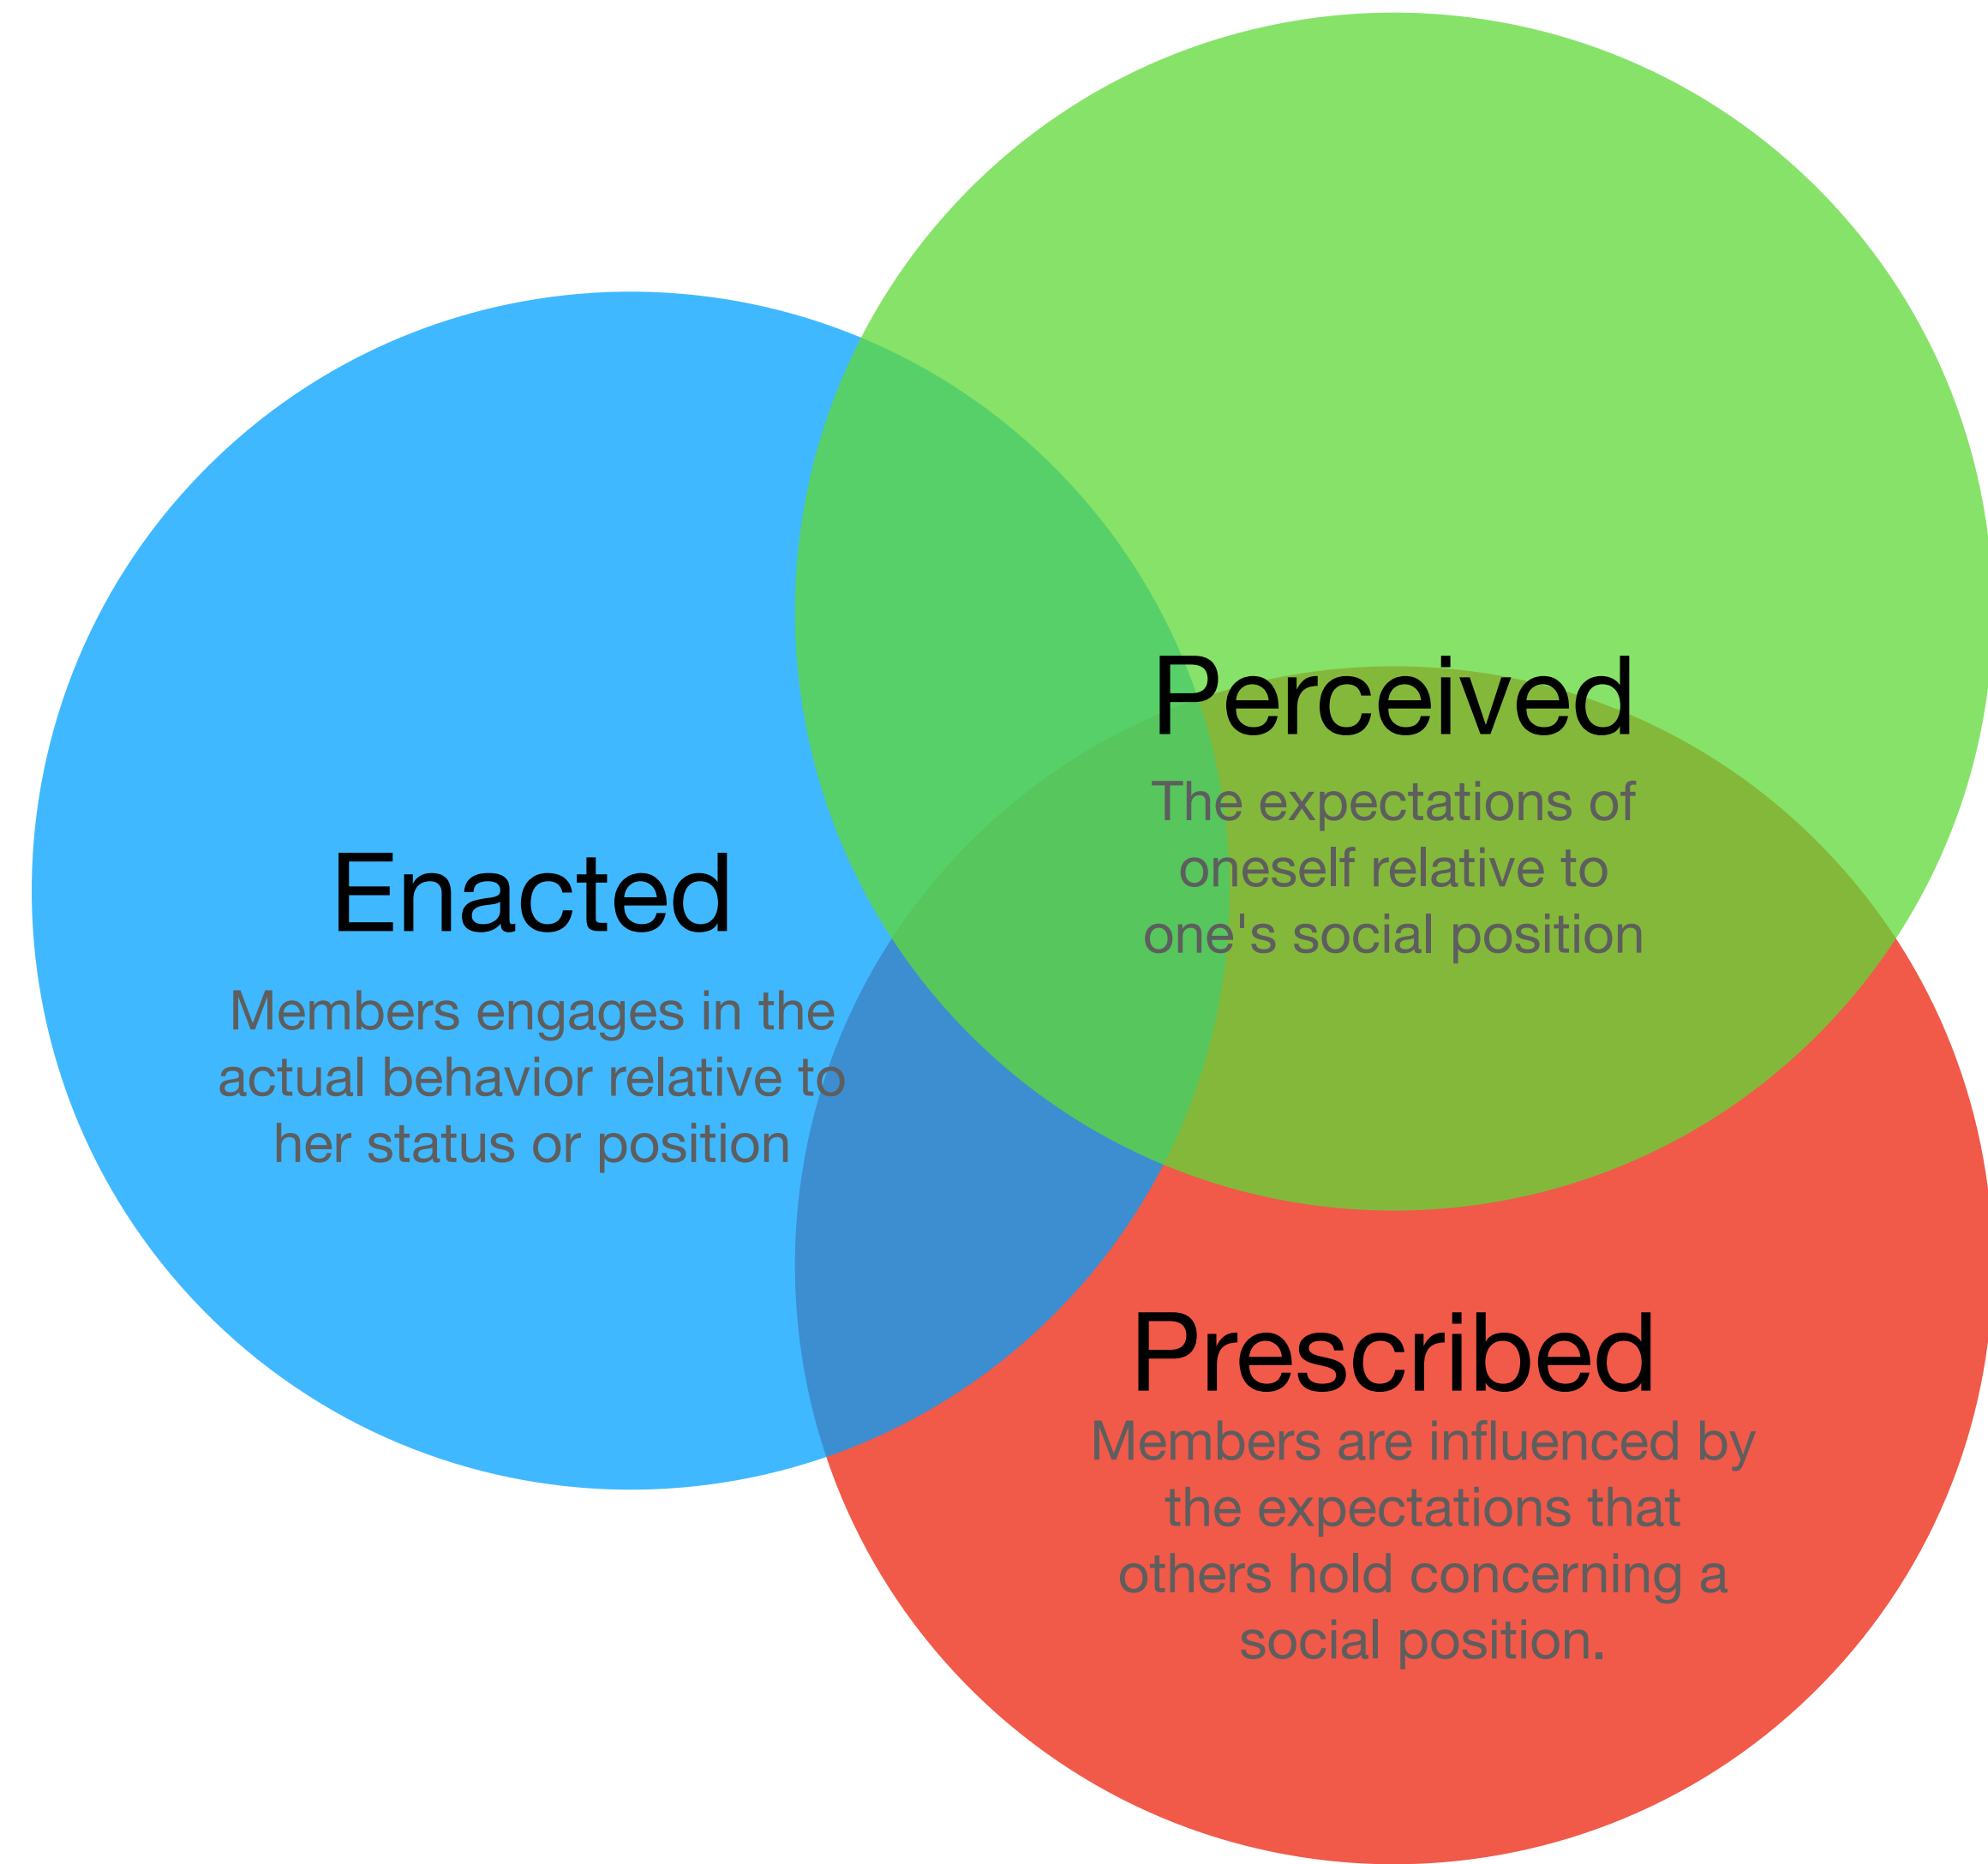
Perceived

The expectations of oneself relative to one's social position

Enacted

Members engages in the actual behavior relative to her status or position

Prescribed

Members are influenced by the expectations that others hold concerning a social position.